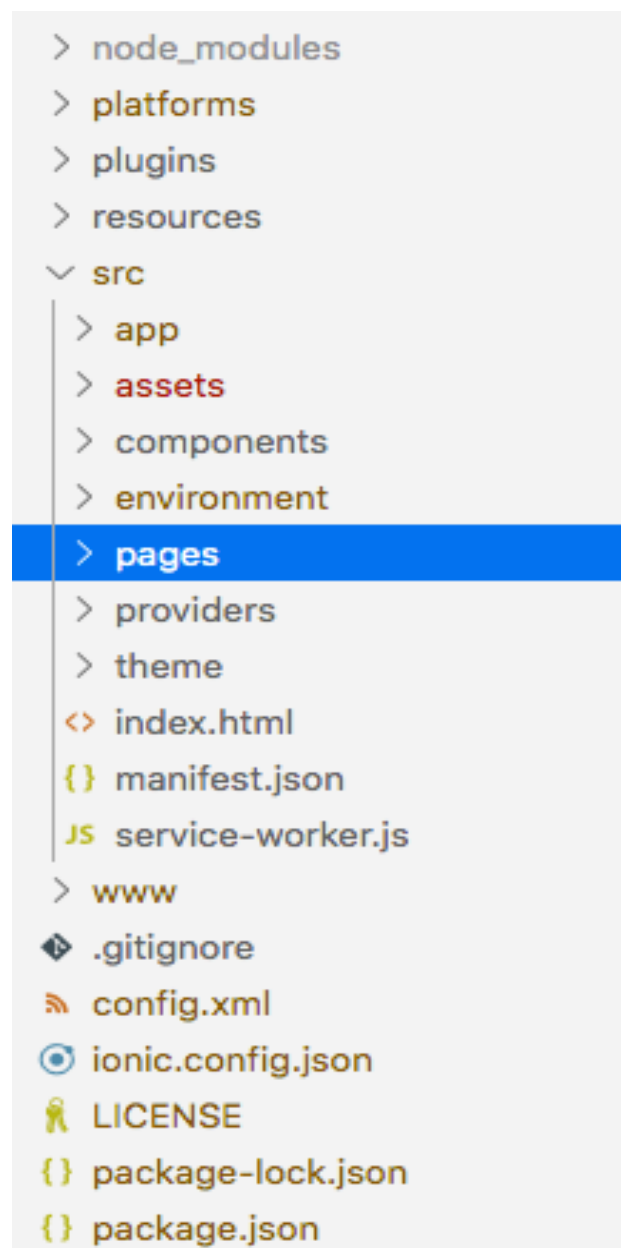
> node_modules
> platforms
> plugins
> resources
∨ src
> app
> assets
> components
> environment
> pages
> providers
> theme
<> index.html
{} manifest.json
JS service-worker.js
> www
.gitignore
config.xml
ionic.config.json
LICENSE
{} package-lock.json
{} package.json